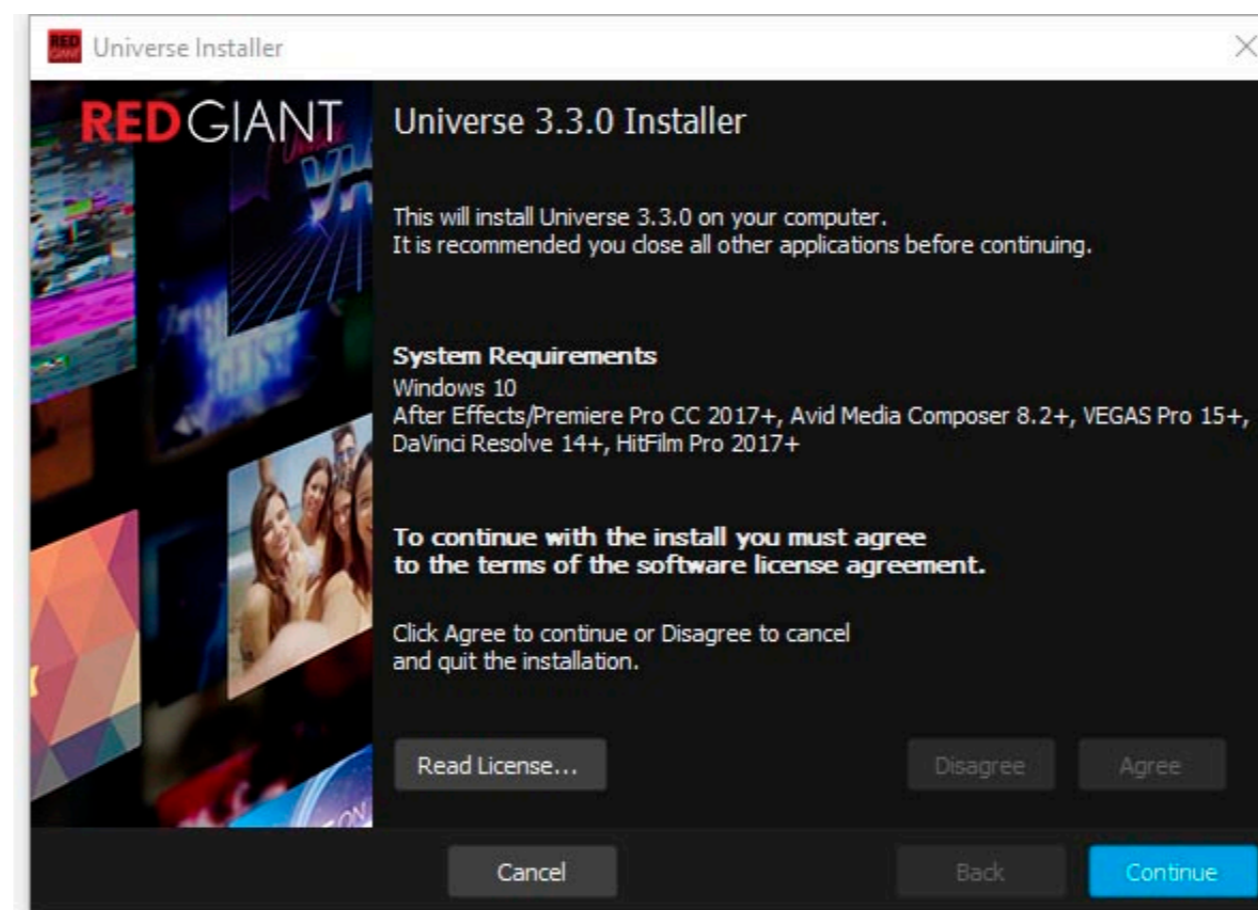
Universe Installer

REDGIANT

Universe 3.3.0 Installer

This will install Universe 3.3.0 on your computer.
It is recommended you close all other applications before continuing.

System Requirements
Windows 10
After Effects/Premiere Pro CC 2017+, Avid Media Composer 8.2+, VEGAS Pro 15+,
DaVinci Resolve 14+, HitFilm Pro 2017+

To continue with the install you must agree to the terms of the software license agreement.

Click Agree to continue or Disagree to cancel and quit the installation.

Read License...

Disagree

Agree

Cancel

Back

Continue